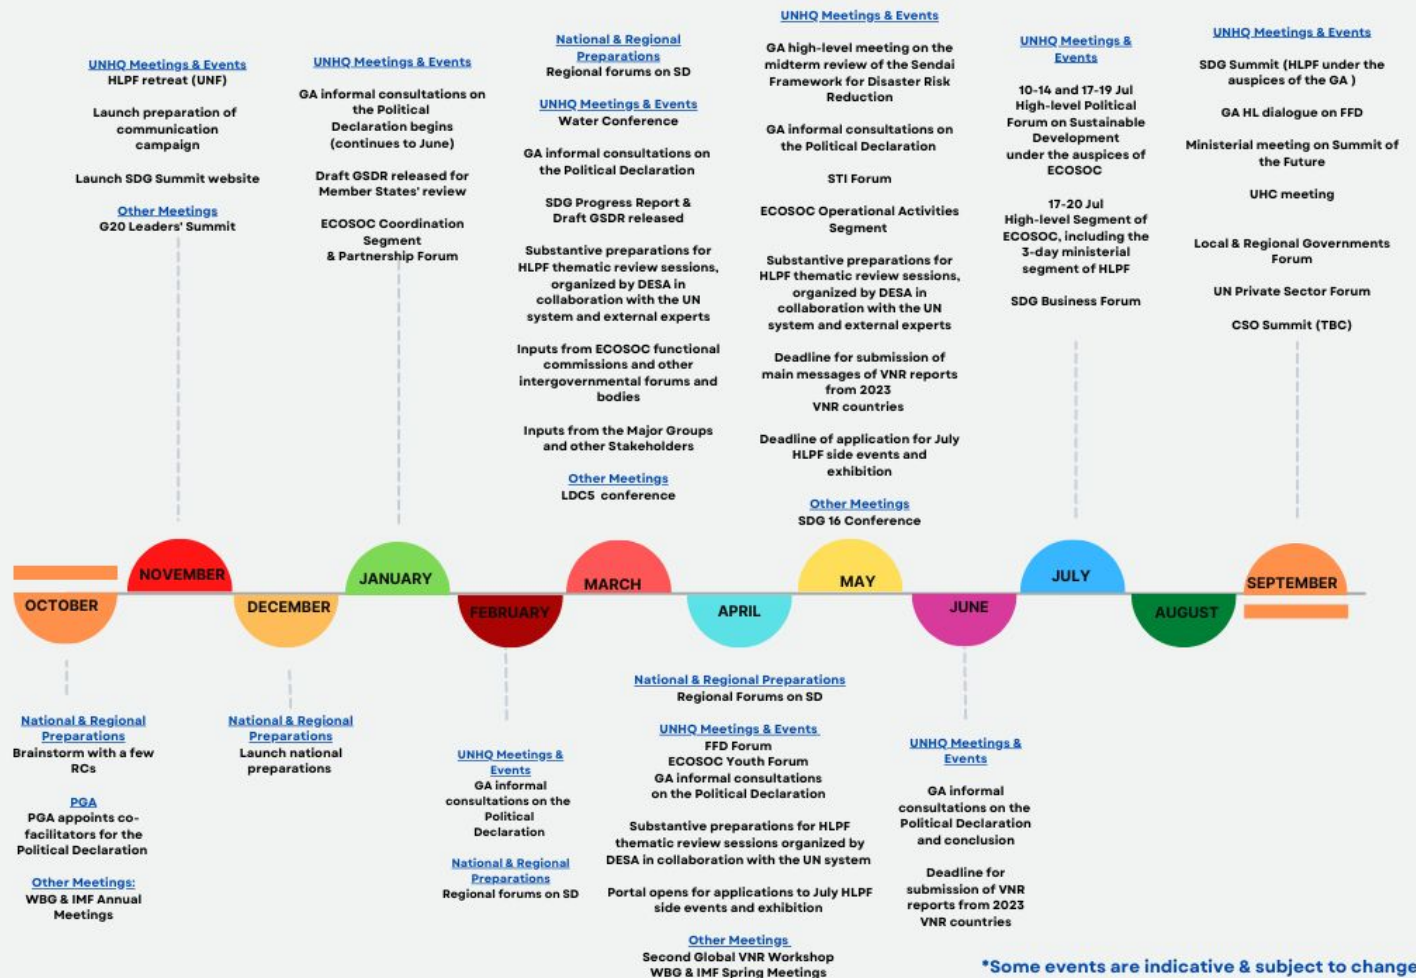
UNHQ Meetings & Events
HLPF retreat (UNF)

Launch preparation of communication campaign

Launch SDG Summit website

Other Meetings
G20 Leaders' Summit

UNHQ Meetings & Events

GA informal consultations on the Political Declaration begins (continues to June)

Draft GSDR released for Member States' review

ECOSOC Coordination Segment & Partnership Forum

National & Regional Preparations
Regional forums on SD

UNHQ Meetings & Events
Water Conference

GA informal consultations on the Political Declaration

SDG Progress Report & Draft GSDR released

Substantive preparations for HLPF thematic review sessions, organized by DESA in collaboration with the UN system and external experts

Inputs from ECOSOC functional commissions and other intergovernmental forums and bodies

Inputs from the Major Groups and other Stakeholders

Other Meetings
LDC5 conference

UNHQ Meetings & Events

GA high-level meeting on the midterm review of the Sendai Framework for Disaster Risk Reduction

GA informal consultations on the Political Declaration

STI Forum

ECOSOC Operational Activities Segment

Substantive preparations for HLPF thematic review sessions, organized by DESA in collaboration with the UN system and external experts

Deadline for submission of main messages of VNR reports from 2023 VNR countries

Deadline of application for July HLPF side events and exhibition

Other Meetings
SDG 16 Conference

UNHQ Meetings & Events

10-14 and 17-19 Jul High-level Political Forum on Sustainable Development under the auspices of ECOSOC

17-20 Jul High-level Segment of ECOSOC, including the 3-day ministerial segment of HLPF

SDG Business Forum

UNHQ Meetings & Events

SDG Summit (HLPF under the auspices of the GA )

GA HL dialogue on FFD

Ministerial meeting on Summit of the Future

UHC meeting

Local & Regional Governments Forum

UN Private Sector Forum

CSO Summit (TBC)

OCTOBER
NOVEMBER
DECEMBER
JANUARY
FEBRUARY
MARCH
APRIL
MAY
JUNE
JULY
AUGUST
SEPTEMBER

National & Regional Preparations
Brainstorm with a few RCs

PGA
PGA appoints co-facilitators for the Political Declaration

Other Meetings:
WBG & IMF Annual Meetings

National & Regional Preparations
Launch national preparations

UNHQ Meetings & Events
GA informal consultations on the Political Declaration

National & Regional Preparations
Regional forums on SD

National & Regional Preparations
Regional Forums on SD

UNHQ Meetings & Events
FFD Forum
ECOSOC Youth Forum
GA informal consultations on the Political Declaration

Substantive preparations for HLPF thematic review sessions organized by DESA in collaboration with the UN system

Portal opens for applications to July HLPF side events and exhibition

Other Meetings
Second Global VNR Workshop
WBG & IMF Spring Meetings

UNHQ Meetings & Events

GA informal consultations on the Political Declaration and conclusion

Deadline for submission of VNR reports from 2023 VNR countries

*Some events are indicative & subject to change